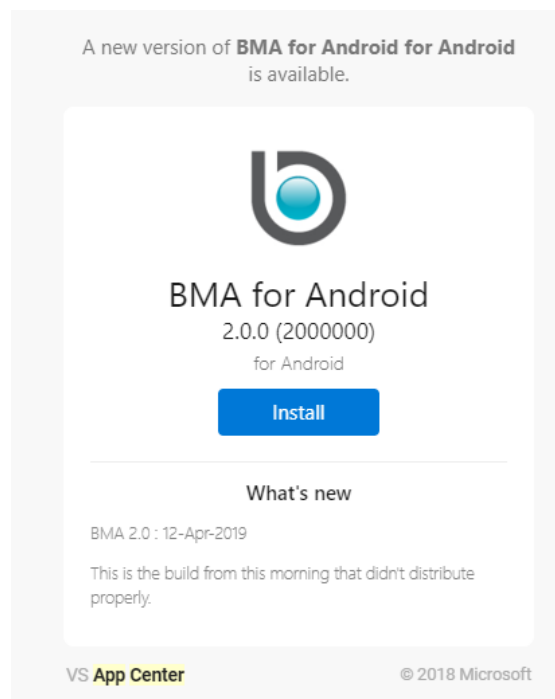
A new version of **BMA for Android for Android** is available.

BMA for Android

2.0.0 (2000000)

for Android

Install

What's new

BMA 2.0 : 12-Apr-2019

This is the build from this morning that didn't distribute properly.

VS App Center

© 2018 Microsoft